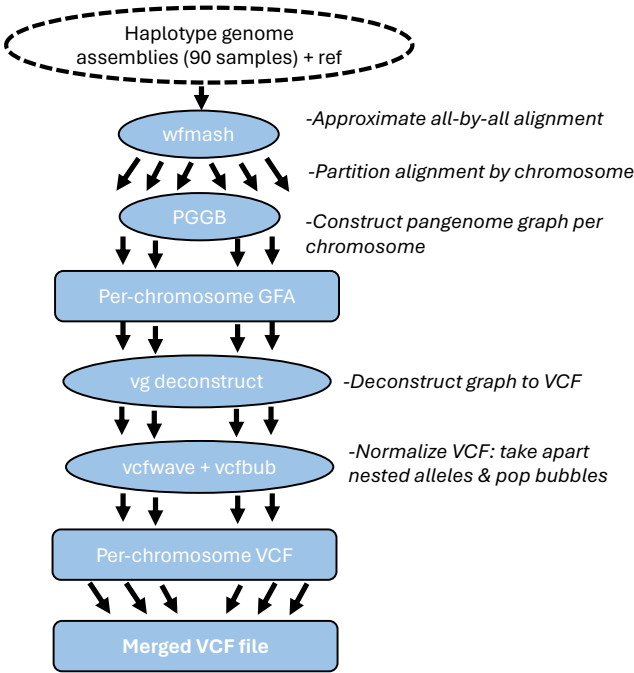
Haplotype genome assemblies (90 samples) + ref

wfmash

-Approximate all-by-all alignment

-Partition alignment by chromosome

PGGB

-Construct pangenome graph per chromosome

Per-chromosome GFA

vg deconstruct

-Deconstruct graph to VCF

vcfwave + vcfbub

-Normalize VCF: take apart nested alleles & pop bubbles

Per-chromosome VCF

Merged VCF file